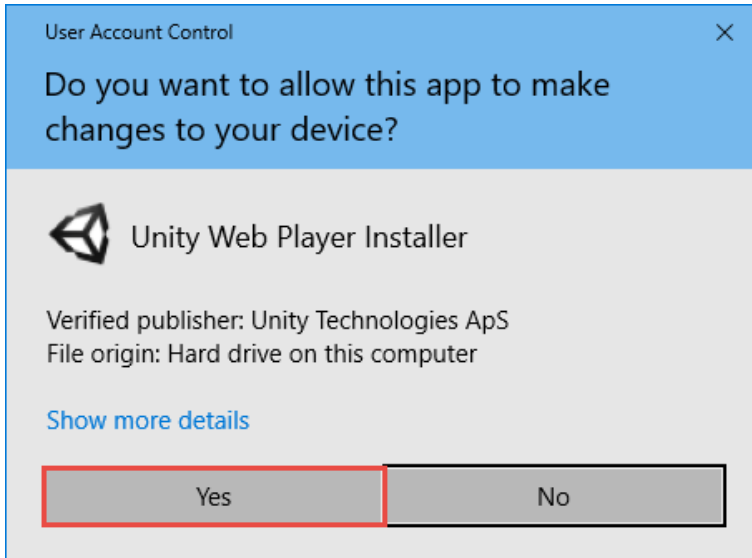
User Account Control

×

Do you want to allow this app to make changes to your device?

Unity Web Player Installer

Verified publisher: Unity Technologies ApS
File origin: Hard drive on this computer

Show more details

Yes

No